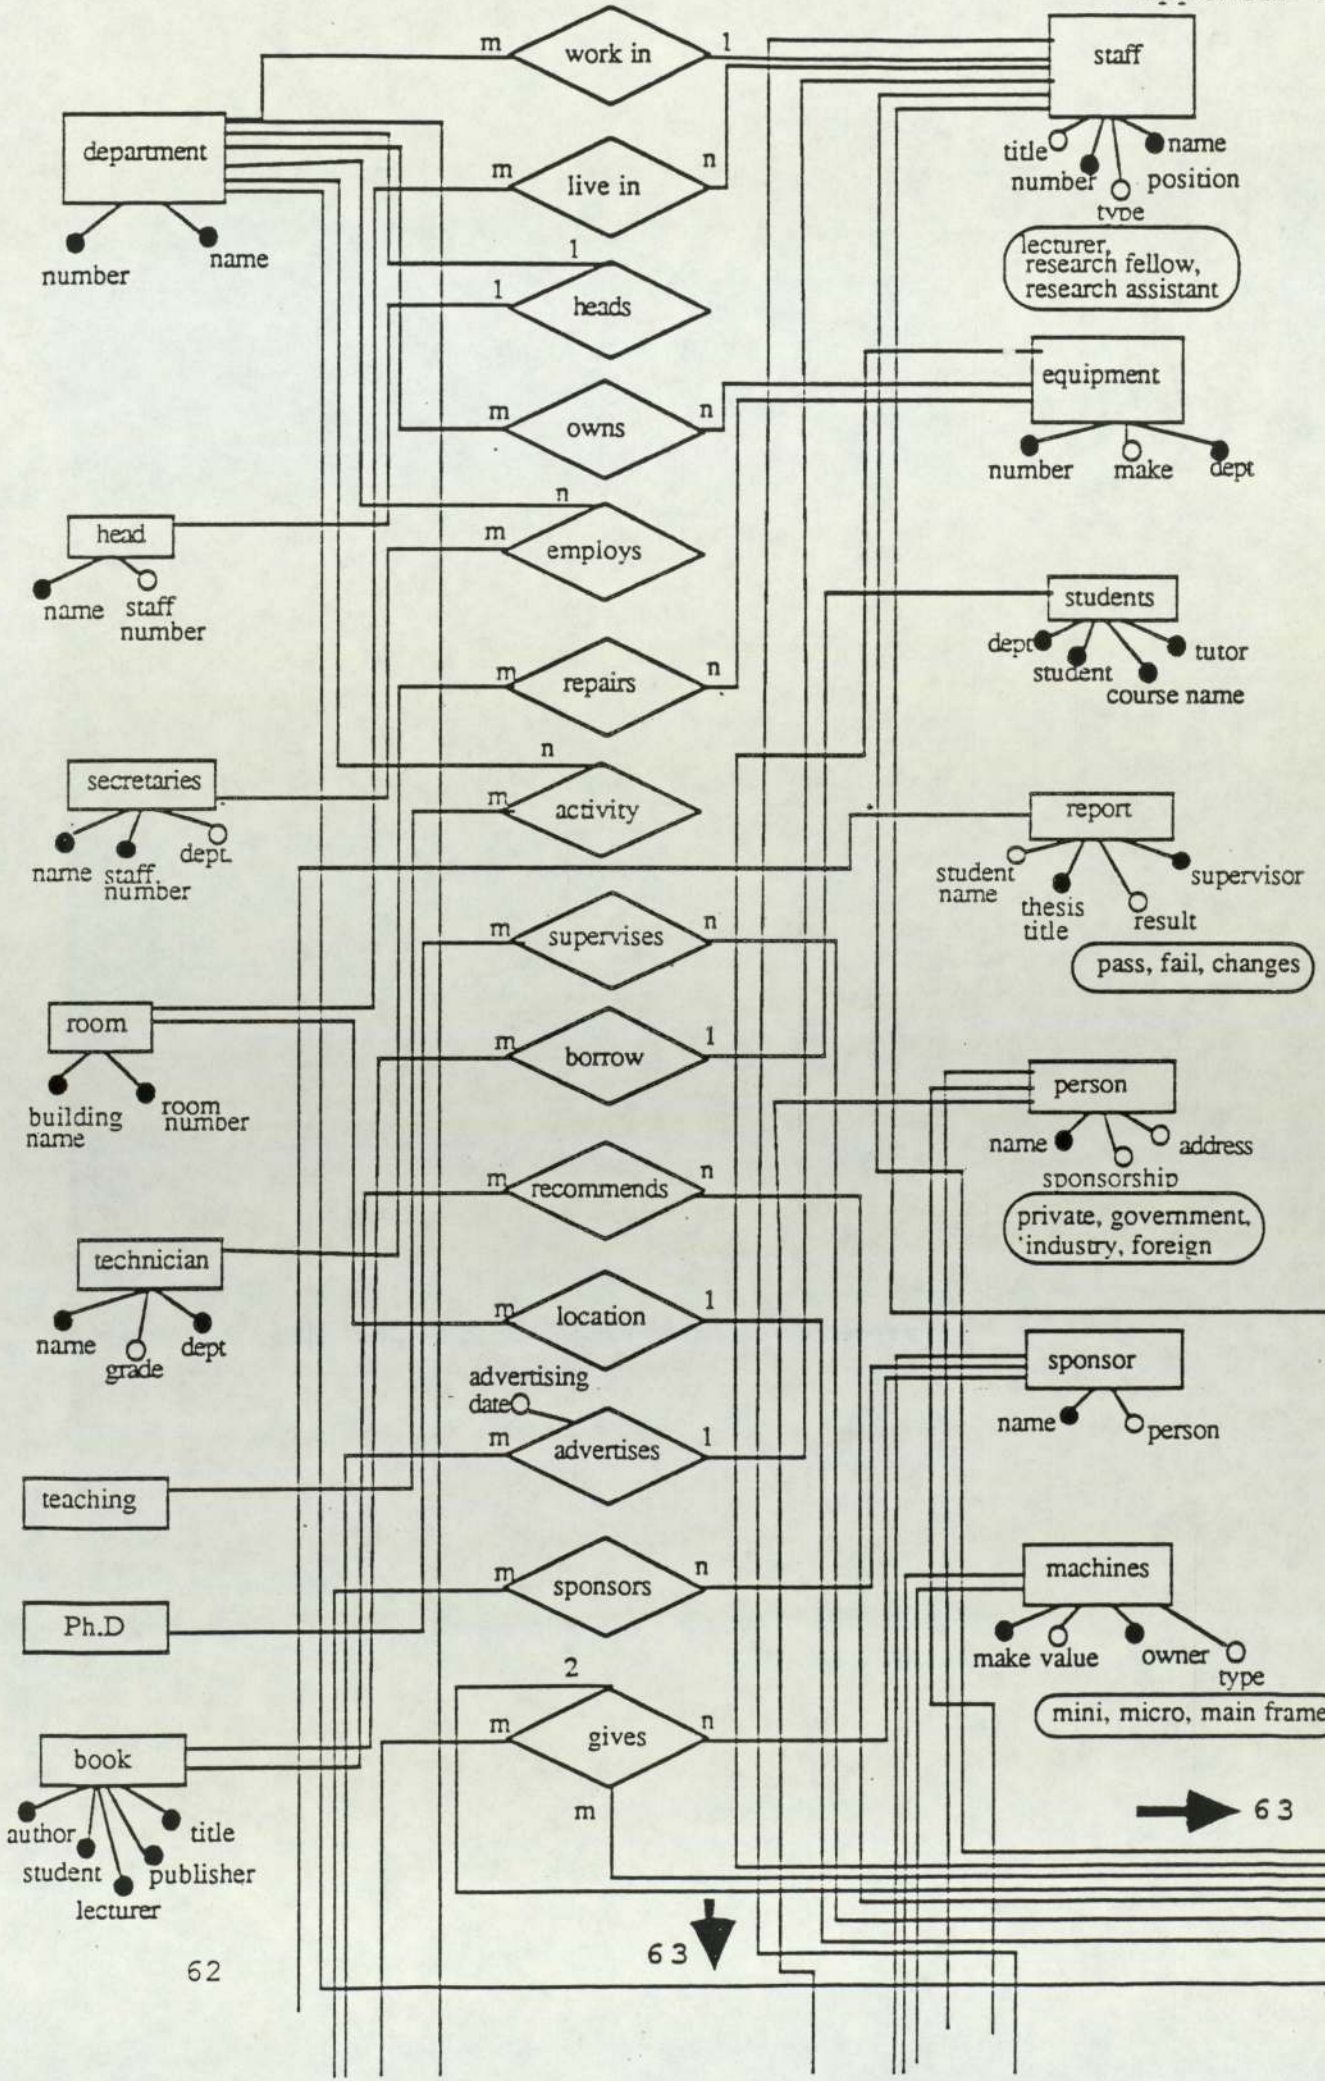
work in
m
1
staff
title
name
number
position
type
lecturer, research fellow, research assistant

department
number
name

live in
m
n

heads
1
1

owns
m
n

equipment
number
make
dept

employs
n
m

head
name
staff number

students
dept
tutor
student
course name

repairs
m
n

activity
n
m

secretaries
name
staff number
dept.

report
student name
thesis title
result
supervisor
pass, fail, changes

supervises
m
n

room
building name
room number

borrow
m
1

person
name
address
sponsorship
private, government, industry, foreign

recommends
m
n

technician
name
grade
dept

location
m
1

sponsor
name
person

advertising date
advertises
m
1

teaching

sponsors
m
n

machines
make
value
owner
type
mini, micro, main frame

Ph.D

gives
2
m
n
m

book
author
title
student
publisher
lecturer

63
63

62